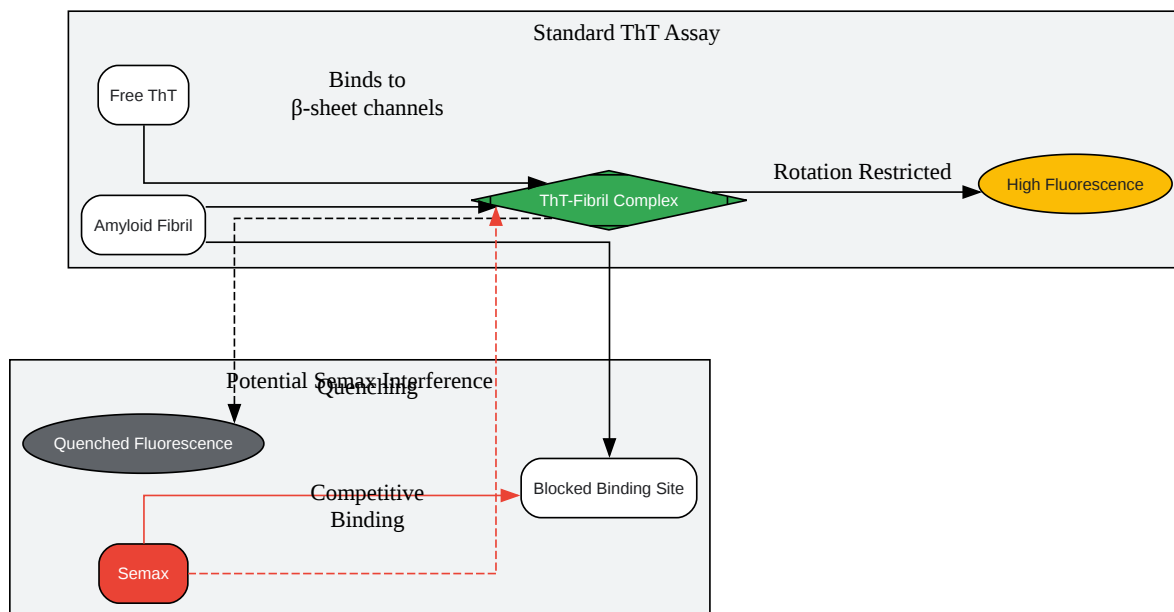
Standard ThT Assay

Free ThT

Binds to β-sheet channels

Amyloid Fibril

ThT-Fibril Complex

Rotation Restricted

High Fluorescence

Potential Semax Interference

Quenching

Quenched Fluorescence

Competitive Binding

Blocked Binding Site

Semax